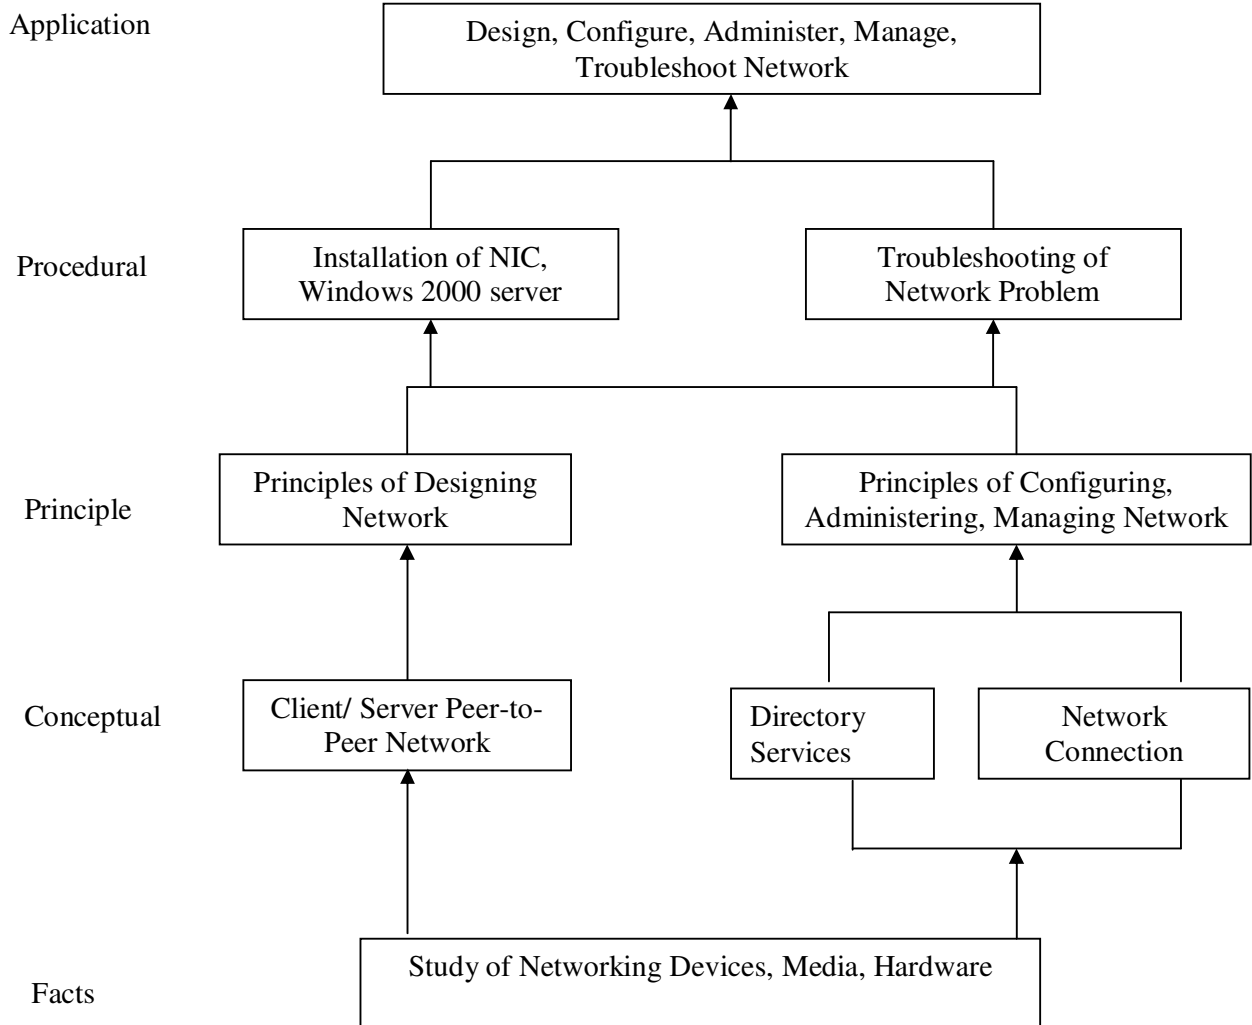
Application

Design, Configure, Administer, Manage, Troubleshoot Network

Procedural

Installation of NIC, Windows 2000 server

Troubleshooting of Network Problem

Principle

Principles of Designing Network

Principles of Configuring, Administering, Managing Network

Conceptual

Client/ Server Peer-to-Peer Network

Directory Services

Network Connection

Facts

Study of Networking Devices, Media, Hardware